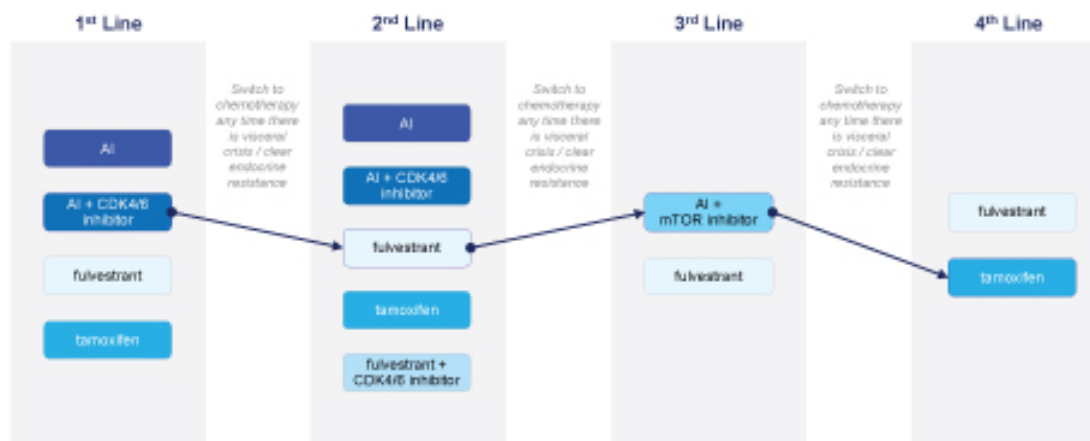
1st Line

AI

AI + CDK4/6 inhibitor

fulvestrant

tamoxifen

Switch to chemotherapy any time there is visceral crisis / clear endocrine resistance

2nd Line

AI

AI + CDK4/6 inhibitor

fulvestrant

tamoxifen

fulvestrant + CDK4/6 inhibitor

Switch to chemotherapy any time there is visceral crisis / clear endocrine resistance

3rd Line

AI + mTOR inhibitor

fulvestrant

Switch to chemotherapy any time there is visceral crisis / clear endocrine resistance

4th Line

fulvestrant

tamoxifen